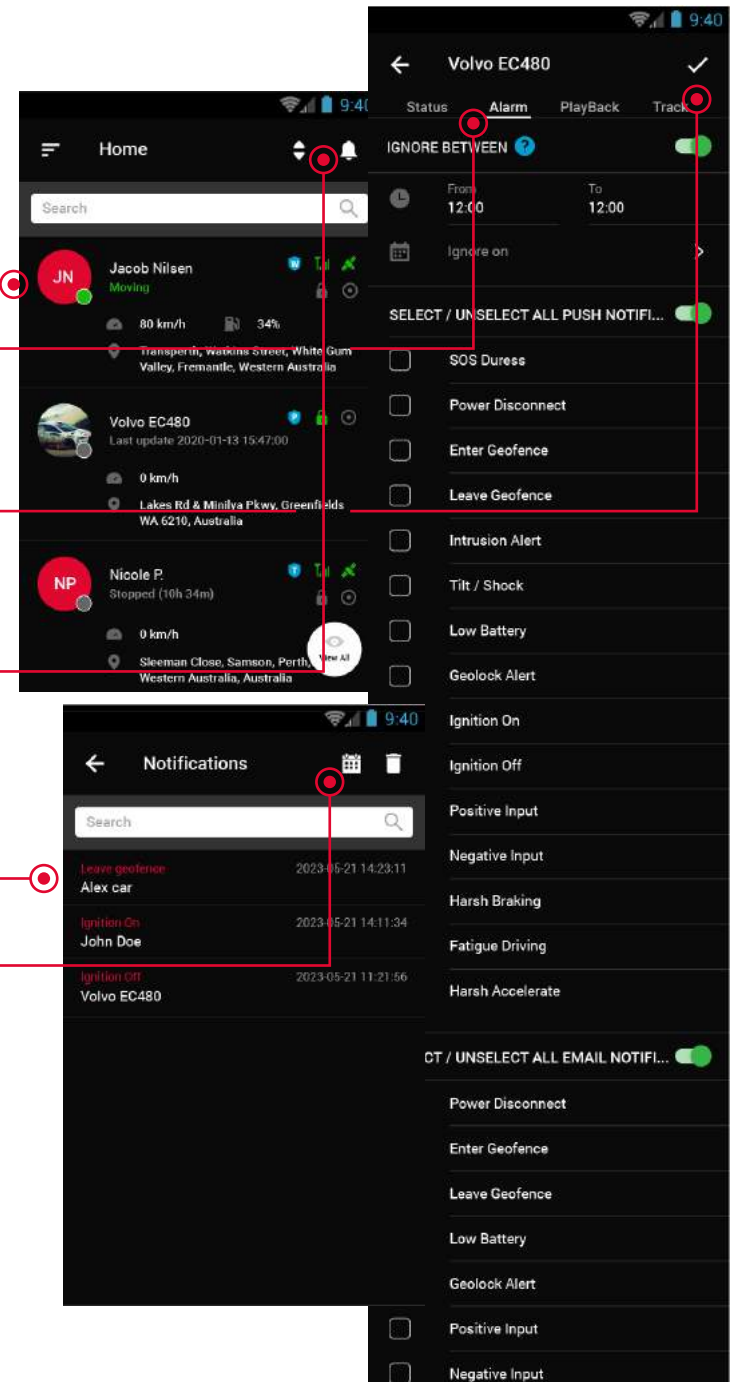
9:40

Home

Search

JN
Jacob Nilsen
Moving
80 km/h
34%
Transperth, Watkins Street, White Gum Valley, Fremantle, Western Australia

Volvo EC480
Last update 2020-01-13 15:47:00
0 km/h
Lakes Rd & Minilya Pkwy, Greenfields WA 6210, Australia

NP
Nicole P.
Stopped (10h 34m)
0 km/h
Sleeman Close, Samson, Perth, Western Australia, Australia
View All

9:40

Volvo EC480

Status
Alarm
PlayBack
Track

IGNORE BETWEEN

From
12:00
To
12:00

Ignore on

SELECT / UNSELECT ALL PUSH NOTIFI...
SOS Duress
Power Disconnect
Enter Geofence
Leave Geofence
Intrusion Alert
Tilt / Shock
Low Battery
Geolock Alert
Ignition On
Ignition Off
Positive Input
Negative Input
Harsh Braking
Fatigue Driving
Harsh Accelerate

CT / UNSELECT ALL EMAIL NOTIFI...
Power Disconnect
Enter Geofence
Leave Geofence
Low Battery
Geolock Alert
Positive Input
Negative Input

9:40

Notifications

Search

Leave geofence
Alex car
2023-05-21 14:23:11

Ignition On
John Doe
2023-05-21 14:11:34

Ignition Off
Volvo EC480
2023-05-21 11:21:56